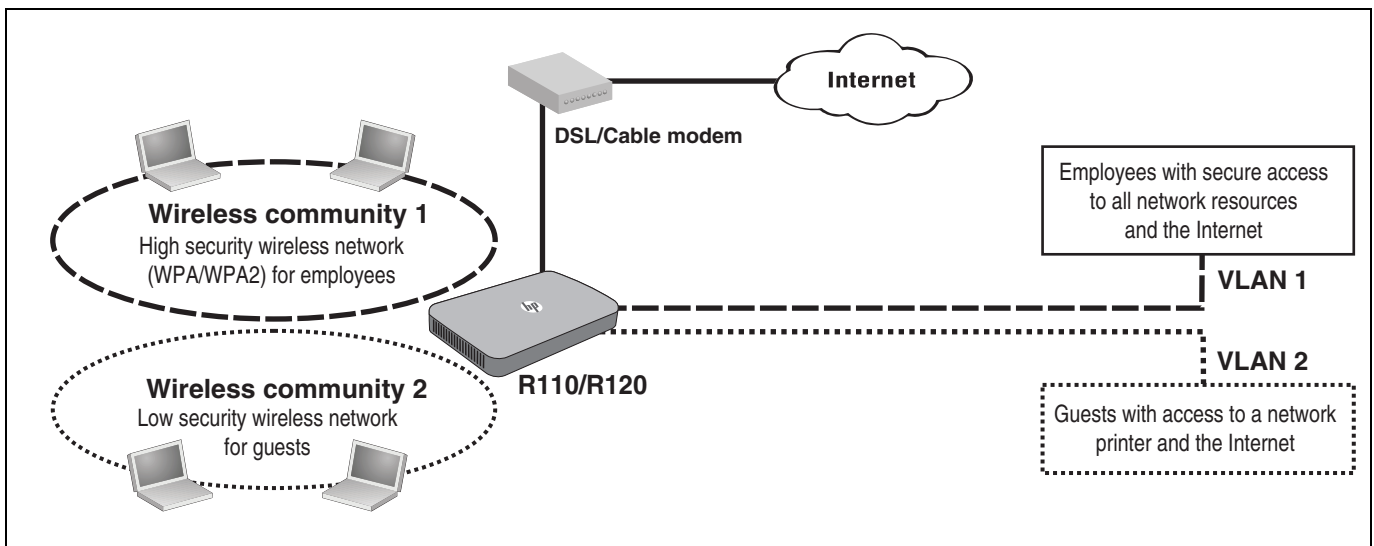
Internet

DSL/Cable modem

Wireless community 1
High security wireless network (WPA/WPA2) for employees

Employees with secure access to all network resources and the Internet

VLAN 1

VLAN 2

Wireless community 2
Low security wireless network for guests

R110/R120

Guests with access to a network printer and the Internet